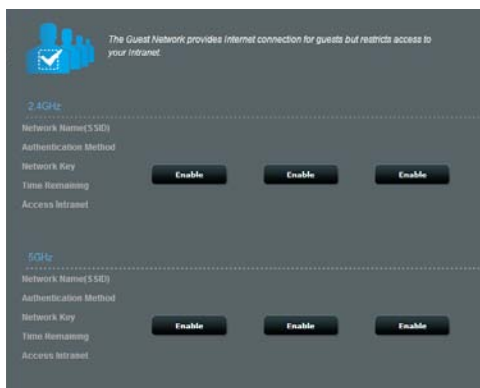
The Guest Network provides Internet connection for guests but restricts access to your Intranet.

2.4GHz

Network Name(SSID)
Authentication Method
Network Key
Time Remaining
Access Intranet

Enable Enable Enable

5GHz

Network Name(SSID)
Authentication Method
Network Key
Time Remaining
Access Intranet

Enable Enable Enable